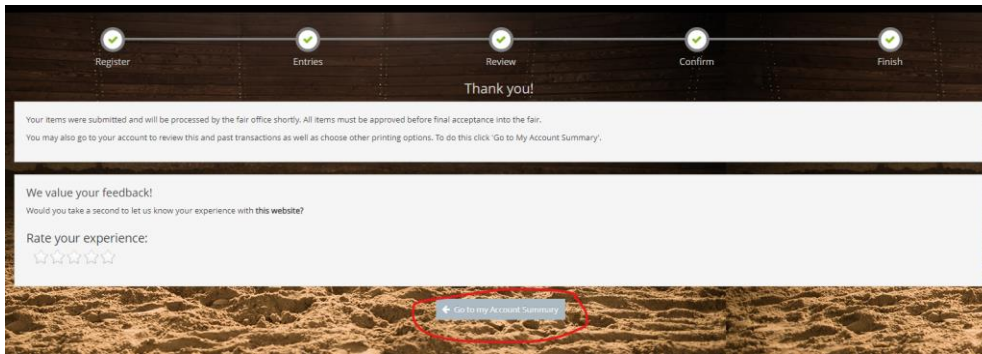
Register

Entries

Review

Confirm

Finish

Thank you!

Your items were submitted and will be processed by the fair office shortly. All items must be approved before final acceptance into the fair.

You may also go to your account to review this and past transactions as well as choose other printing options. To do this click 'Go to My Account Summary'.

We value your feedback!

Would you take a second to let us know your experience with **this website?**

Rate your experience:

← Go to my Account Summary